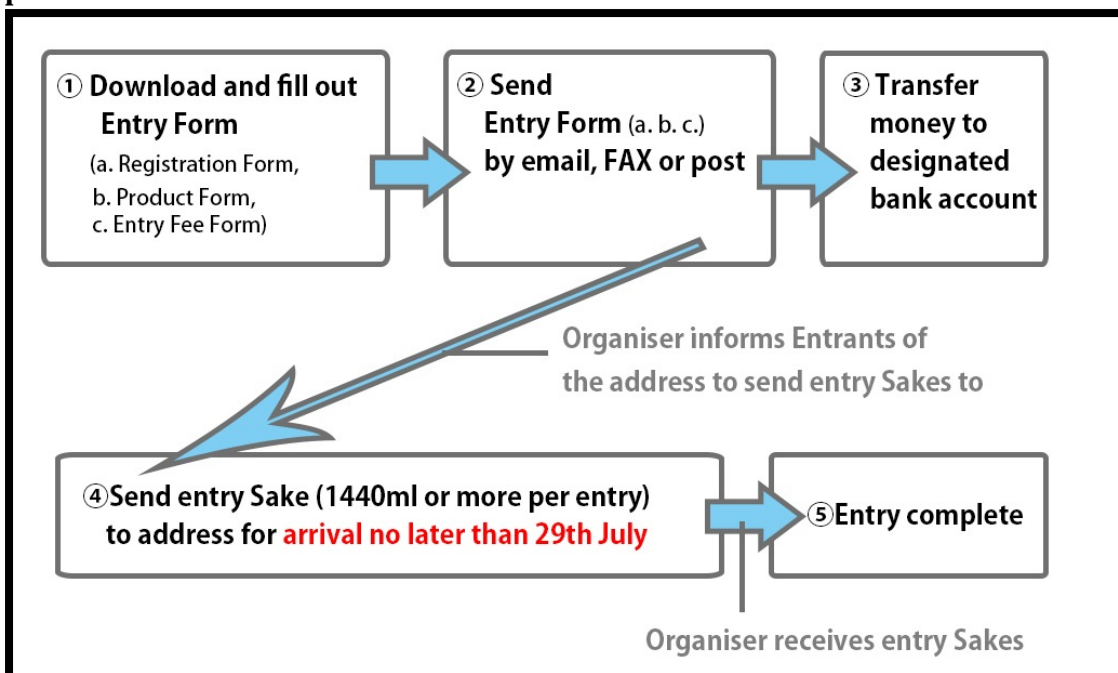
① Download and fill out Entry Form
(a. Registration Form,
b. Product Form,
c. Entry Fee Form)

② Send Entry Form (a. b. c.) by email, FAX or post

③ Transfer money to designated bank account

Organiser informs Entrants of the address to send entry Sakes to

④Send entry Sake (1440ml or more per entry) to address for arrival no later than 29th July

⑤Entry complete

Organiser receives entry Sakes